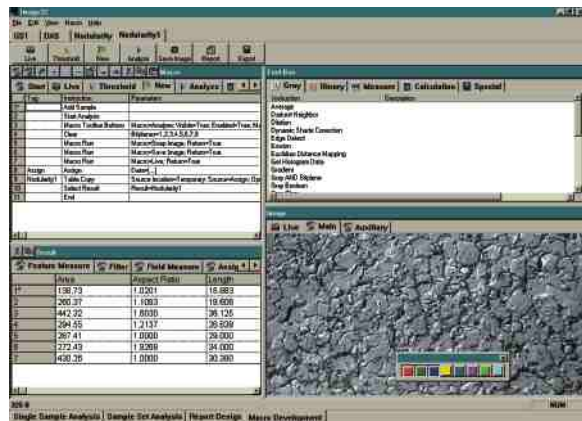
Image C

File Edit View Macro Help

1201 | DAS | Nodularity | Nodularity1

Live | Threshold | New | Analyze | Save Image | Report | Export

Macro

Start | Live | Threshold | New | Analyze

| Tag | Instruction | Parameters |
|---|---|---|
| 1 | | Add Sample |
| 2 | | Start Analysis |
| 3 | | Macro Toolbar Buttons | Macro=Analyze; Visible=True; Enabled=True; N |
| 4 | | Clear | Bitplane=1,2,3,4,5,6,7,8 |
| 5 | | Macro Run | Macro=Snap Image; Return=True |
| 6 | | Macro Run | Macro=Save Image; Return=True |
| 7 | | Macro Run | Macro=Live; Return=True |
| 8 | Assign | Assign | Dialog[...] |
| 9 | Nodularity1 | Table Copy | Source location=Temporary; Source=Assign; De |
| 10 | | Select Result | Result=Nodularity1 |
| 11 | | End | |

Result

Feature Measure | Filter | Field Measure | Assig

| | Area | Aspect Ratio | Length |
|---|---|---|---|
| 1 | 138.73 | 1.0201 | 18.883 |
| 2 | 260.37 | 1.1093 | 19.608 |
| 3 | 442.32 | 1.8030 | 36.125 |
| 4 | 294.55 | 1.2137 | 26.939 |
| 5 | 267.41 | 1.0000 | 29.000 |
| 6 | 272.43 | 1.9368 | 34.000 |
| 7 | 430.26 | 1.0000 | 30.360 |

Tool Box

Gray | Binary | Measure | Calculation | Special

| Instruction | Description |
|---|---|
| Average | |
| Distinct Neighbor | |
| Dilation | |
| Dynamic Shade Correction | |
| Edge Detect | |
| Erosion | |
| Euclidian Distance Mapping | |
| Get Histogram Data | |
| Gradient | |
| Gray AND Bitplane | |
| Gray Boolean | |

Image

Live | Main | Auxiliary

326.8

NUM

Single Sample Analysis | Sample Set Analysis | Report Design | Macro Development